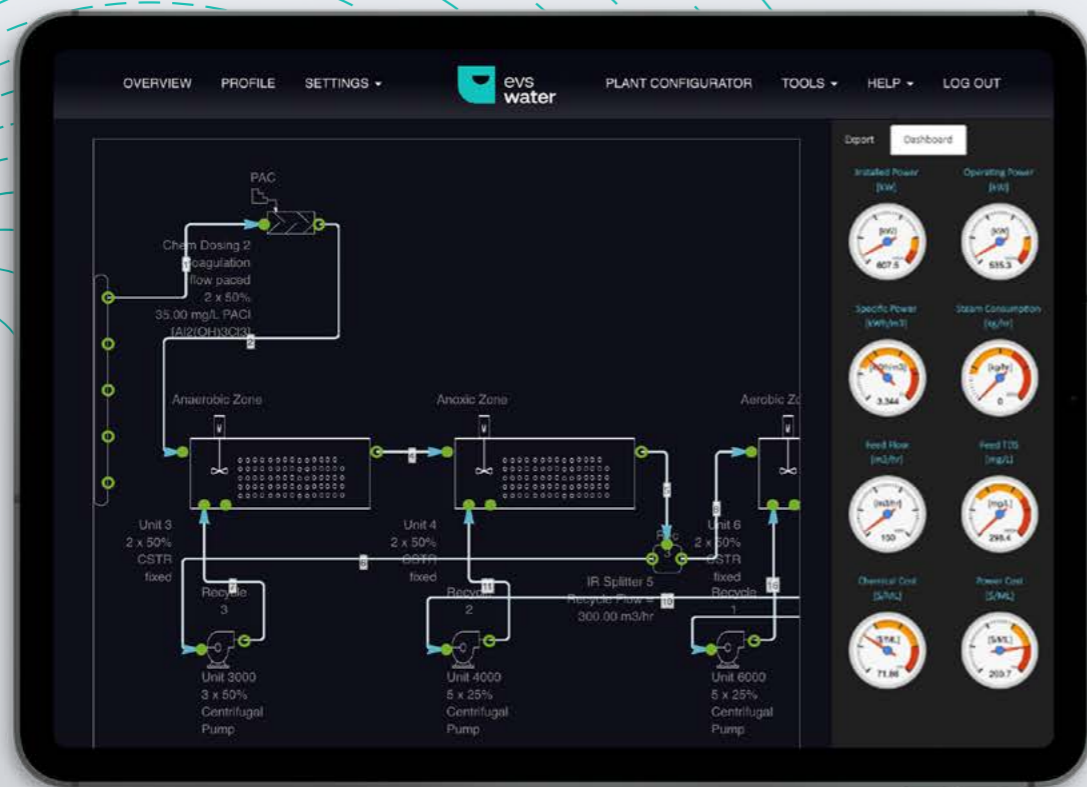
OVERVIEW PROFILE SETTINGS ▾ evs water PLANT CONFIGURATOR TOOLS ▾ HELP ▾ LOG OUT

Export Dashboard

Installed Power [kW]
[kW]
607.5

Operating Power [kW]
[kW]
535.3

Specific Power [kWh/m3]
[kWh/m3]
3.344

Steam Consumption [kg/hr]
[kg/hr]
0

Feed Flow [m3/hr]
[m3/hr]
150

Feed TDS [mg/L]
[mg/L]
298.4

Chemical Cost [$/ML]
[$/ML]
71.86

Power Cost [$/ML]
[$/ML]
203.7

PAC

Chem Dosing 2
Coagulation
flow paced
2 x 50%
35.00 mg/L PACl
[Al2(OH)3Cl3]

1
2

Anaerobic Zone

Anoxic Zone

Aerobic Zo

4
5
8
9

Unit 3
2 x 50%
CSTR
fixed

Unit 4
2 x 50%
CSTR
fixed

Unit 6
2 x 50%
CSTR
fixed

Rec
3

7
Recycle
3

11
Recycle
2

IR Splitter 5
Recycle Flow = 10
300.00 m3/hr

16
Recycle
1

Unit 3000
3 x 50%
Centrifugal
Pump

Unit 4000
5 x 25%
Centrifugal
Pump

Unit 6000
5 x 25%
Centrifugal
Pump